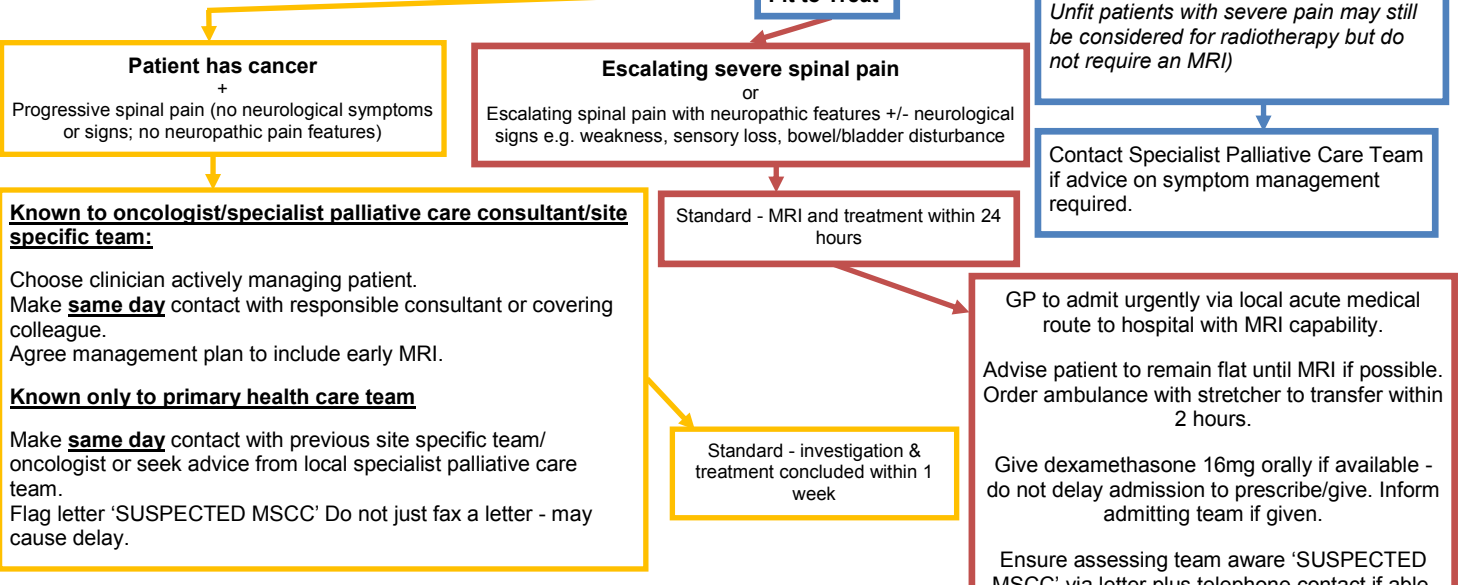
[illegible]

Unfit patients with severe pain may still be considered for radiotherapy but do not require an MRI)

Patient has cancer
+
Progressive spinal pain (no neurological symptoms or signs; no neuropathic pain features)

Escalating severe spinal pain
or
Escalating spinal pain with neuropathic features +/- neurological signs e.g. weakness, sensory loss, bowel/bladder disturbance

Contact Specialist Palliative Care Team if advice on symptom management required.

Known to oncologist/specialist palliative care consultant/site specific team:

Choose clinician actively managing patient.
Make same day contact with responsible consultant or covering colleague.
Agree management plan to include early MRI.

Known only to primary health care team

Make same day contact with previous site specific team/ oncologist or seek advice from local specialist palliative care team.
Flag letter 'SUSPECTED MSCC' Do not just fax a letter - may cause delay.

Standard - MRI and treatment within 24 hours

Standard - investigation & treatment concluded within 1 week

GP to admit urgently via local acute medical route to hospital with MRI capability.

Advise patient to remain flat until MRI if possible. Order ambulance with stretcher to transfer within 2 hours.

Give dexamethasone 16mg orally if available - do not delay admission to prescribe/give. Inform admitting team if given.

Ensure assessing team aware 'SUSPECTED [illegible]